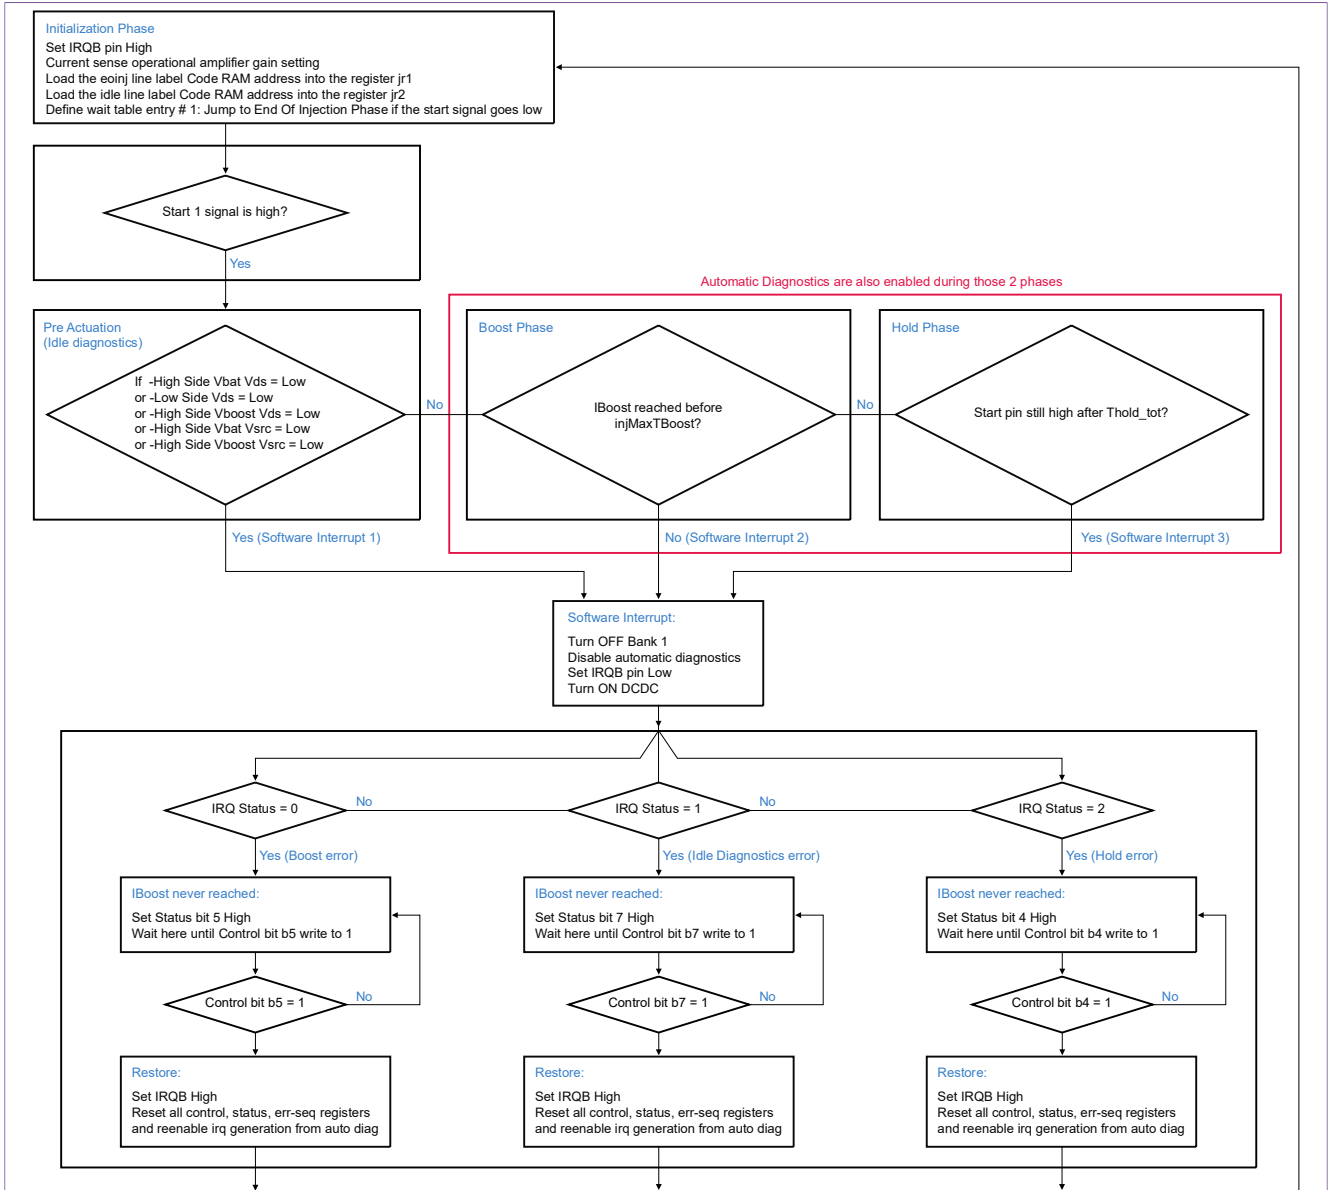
Initialization Phase
Set IRQB pin High
Current sense operational amplifier gain setting
Load the eoinj line label Code RAM address into the register jr1
Load the idle line label Code RAM address into the register jr2
Define wait table entry # 1: Jump to End Of Injection Phase if the start signal goes low

Start 1 signal is high?

Yes

Automatic Diagnostics are also enabled during those 2 phases

Pre Actuation
(Idle diagnostics)

If -High Side Vbat Vds = Low
or -Low Side Vds = Low
or -High Side Vboost Vds = Low
or -High Side Vbat Vsrc = Low
or -High Side Vboost Vsrc = Low

No

Boost Phase

IBoost reached before injMaxTBoost?

No

Hold Phase

Start pin still high after Thold_tot?

Yes (Software Interrupt 1)

No (Software Interrupt 2)

Yes (Software Interrupt 3)

Software Interrupt:
Turn OFF Bank 1
Disable automatic diagnostics
Set IRQB pin Low
Turn ON DCDC

IRQ Status = 0

No

IRQ Status = 1

No

IRQ Status = 2

Yes (Boost error)

Yes (Idle Diagnostics error)

Yes (Hold error)

IBoost never reached:
Set Status bit 5 High
Wait here until Control bit b5 write to 1

IBoost never reached:
Set Status bit 7 High
Wait here until Control bit b7 write to 1

IBoost never reached:
Set Status bit 4 High
Wait here until Control bit b4 write to 1

Control bit b5 = 1

No

Control bit b7 = 1

No

Control bit b4 = 1

No

Restore:
Set IRQB High
Reset all control, status, err-seq registers and reenable irq generation from auto diag

Restore:
Set IRQB High
Reset all control, status, err-seq registers and reenable irq generation from auto diag

Restore:
Set IRQB High
Reset all control, status, err-seq registers and reenable irq generation from auto diag